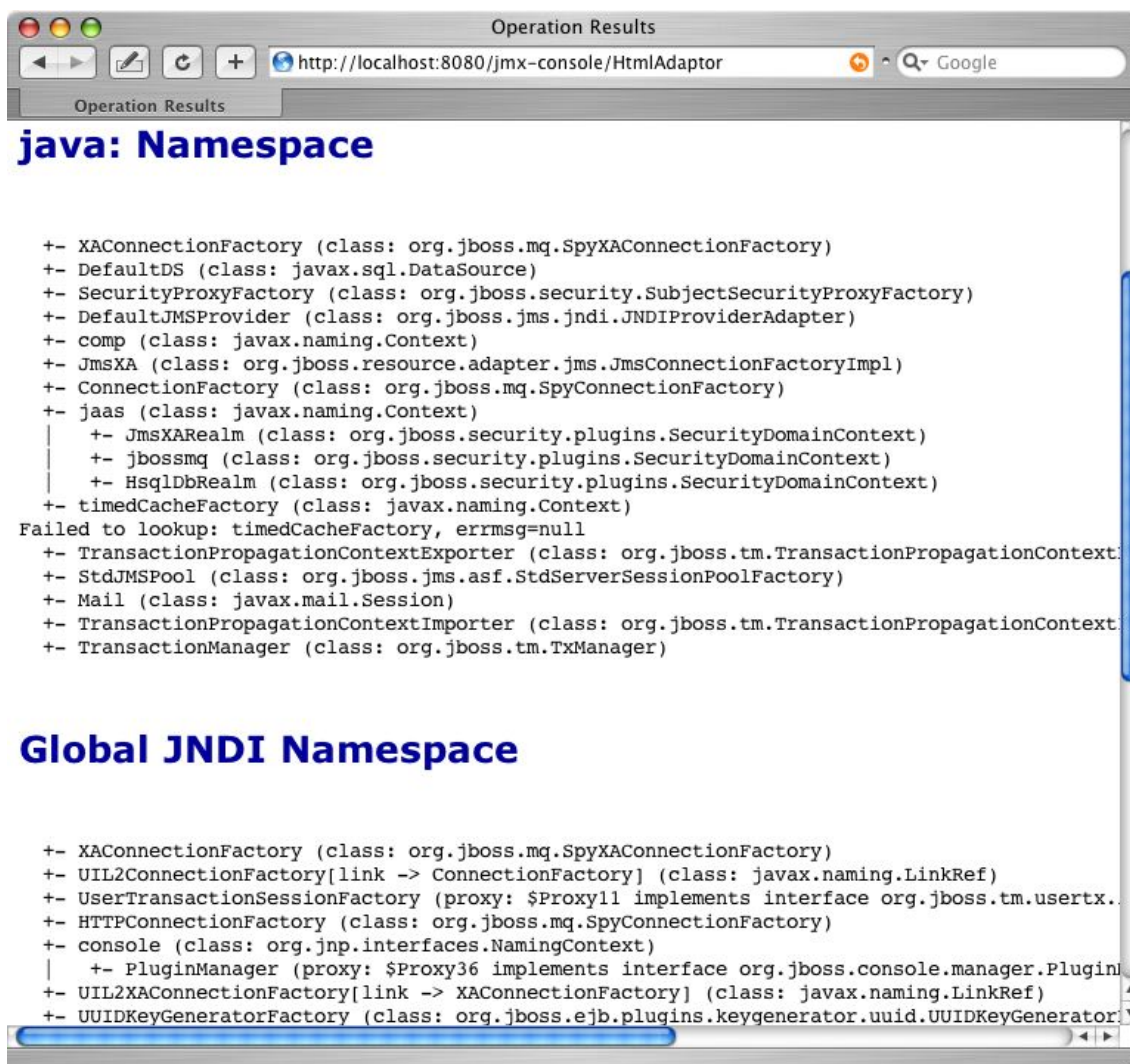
Operation Results

http://localhost:8080/jmx-console/HtmlAdaptor

Google

Operation Results

java: Namespace

+- XAConnectionFactory (class: org.jboss.mq.SpyXAConnectionFactory)
+- DefaultDS (class: javax.sql.DataSource)
+- SecurityProxyFactory (class: org.jboss.security.SubjectSecurityProxyFactory)
+- DefaultJMSProvider (class: org.jboss.jms.jndi.JNDIProviderAdapter)
+- comp (class: javax.naming.Context)
+- JmsXA (class: org.jboss.resource.adapter.jms.JmsConnectionFactoryImpl)
+- ConnectionFactory (class: org.jboss.mq.SpyConnectionFactory)
+- jaas (class: javax.naming.Context)
| +- JmsXARealm (class: org.jboss.security.plugins.SecurityDomainContext)
| +- jbossmq (class: org.jboss.security.plugins.SecurityDomainContext)
| +- HsqlDbRealm (class: org.jboss.security.plugins.SecurityDomainContext)
+- timedCacheFactory (class: javax.naming.Context)
Failed to lookup: timedCacheFactory, errmsg=null
+- TransactionPropagationContextExporter (class: org.jboss.tm.TransactionPropagationContext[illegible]
+- StdJMSPool (class: org.jboss.jms.asf.StdServerSessionPoolFactory)
+- Mail (class: javax.mail.Session)
+- TransactionPropagationContextImporter (class: org.jboss.tm.TransactionPropagationContext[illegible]
+- TransactionManager (class: org.jboss.tm.TxManager)

Global JNDI Namespace

+- XAConnectionFactory (class: org.jboss.mq.SpyXAConnectionFactory)
+- UIL2ConnectionFactory[link -> ConnectionFactory] (class: javax.naming.LinkRef)
+- UserTransactionSessionFactory (proxy: $Proxy11 implements interface org.jboss.tm.usertx.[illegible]
+- HTTPConnectionFactory (class: org.jboss.mq.SpyConnectionFactory)
+- console (class: org.jnp.interfaces.NamingContext)
| +- PluginManager (proxy: $Proxy36 implements interface org.jboss.console.manager.Plugin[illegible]
+- UIL2XAConnectionFactory[link -> XAConnectionFactory] (class: javax.naming.LinkRef)
+- UUIDKeyGeneratorFactory (class: org.jboss.ejb.plugins.keygenerator.uuid.UUIDKeyGenerator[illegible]